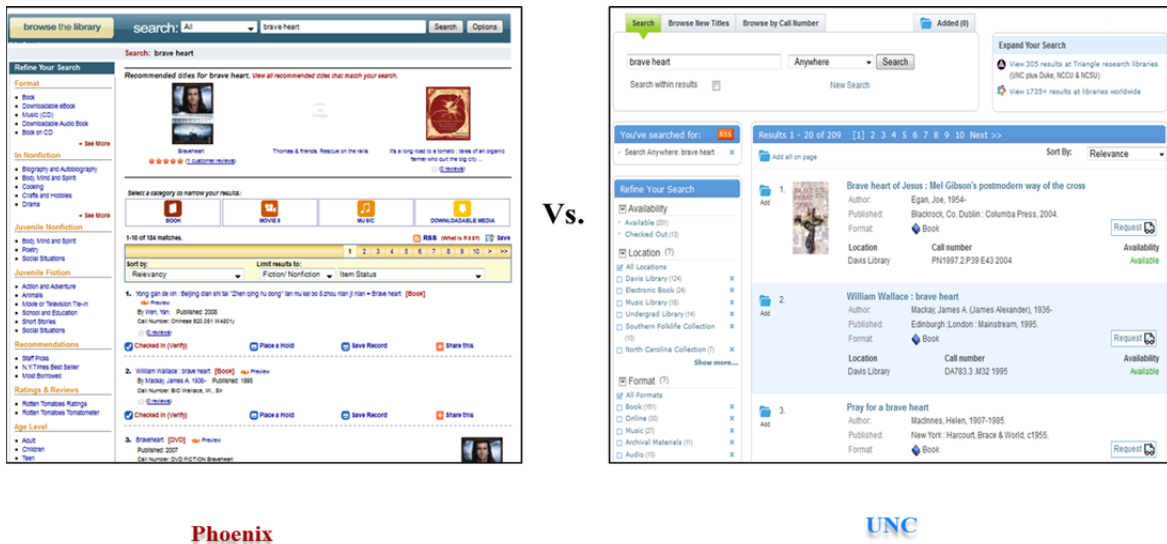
browse the library search: All brave heart Search Options

Search: brave heart

Refine Your Search

Format
Book
Downloadable eBook
Music (CD)
Downloadable Audio Book
Book on CD
See More

In Nonfiction
Biography and Autobiography
Body, Mind and Spirit
Cooking
Crafts and Hobbies
Drama
See More

Juvenile Nonfiction
Body, Mind and Spirit
Poetry
Social Situations

Juvenile Fiction
Action and Adventure
Animals
Movie or Television Tie-in
School and Education
Short Stories
Social Situations

Recommendations
Staff Picks
N.Y.Times Best Seller
Most Borrowed

Ratings & Reviews
Rotten Tomatoes Ratings
Rotten Tomatoes Tomatometer

Age Level
Adult
Children
Teen

Recommended titles for brave heart. View all recommended titles that match your search.

Braveheart (1 customer reviews)
Thomas & friends. Rescue on the rails
It's a long road to a tomato : tales of an organic farmer who quit the big city ... (2 reviews)

Select a category to narrow your results:
BOOK MOVIES MUSIC DOWNLOADABLE MEDIA

1-10 of 184 matches. RSS (What is RSS?) Save
1 2 3 4 5 6 7 8 9 10 > >>

Sort by: Relevancy
Limit results to: Fiction/ Nonfiction Item Status

1. Yong gan de xin : Beijing dian shi tai "Zhen qing hu dong" lan mu kai bo 5 zhou nian ji nian = Brave heart [Book] Preview
By Wen, Yan. Published: 2006
Call Number: Chinese 920.051 W4801y
(0 reviews)
Checked In (Verify) Place a Hold Save Record Share this

2. William Wallace : brave heart [Book] Preview
By Mackay, James A. 1936- Published: 1995
Call Number: BIO Wallace, W., Bir
(0 reviews)
Checked In (Verify) Place a Hold Save Record Share this

3. Braveheart [DVD] Preview
Published: 2007
Call Number: DVD FICTION Braveheart

Vs.

Search Browse New Titles Browse by Call Number Added (0)

brave heart Anywhere Search
Search within results
New Search

Expand Your Search
View 305 results at Triangle research libraries (UNC plus Duke, NCCU & NCSU)
View 1735+ results at libraries worldwide

You've searched for: RSS
Search Anywhere: brave heart

Refine Your Search
Availability
Available (201)
Checked Out (13)
Location
All Locations
Davis Library (124)
Electronic Book (24)
Music Library (18)
Undergrad Library (14)
Southern Folklife Collection (10)
North Carolina Collection (10)
Show more...
Format
All Formats
Book (161)
Online (30)
Music (27)
Archival Materials (11)
Audio (10)

Results 1 - 20 of 209 [1] 2 3 4 5 6 7 8 9 10 Next >>
Add all on page
Sort By: Relevance

1. Brave heart of Jesus : Mel Gibson's postmodern way of the cross
Author: Egan, Joe, 1954-
Published: Blackrock, Co. Dublin : Columba Press, 2004.
Format: Book
Location: Davis Library Call number: PN1997.2.P39 E43 2004 Availability: Available
Request

2. William Wallace : brave heart
Author: Mackay, James A. (James Alexander), 1936-
Published: Edinburgh ;London : Mainstream, 1995.
Format: Book
Location: Davis Library Call number: DA783.3 .M32 1995 Availability: Available
Request

3. Pray for a brave heart
Author: MacInnes, Helen, 1907-1985.
Published: New York : Harcourt, Brace & World, c1955.
Format: Book
Request

Phoenix

UNC